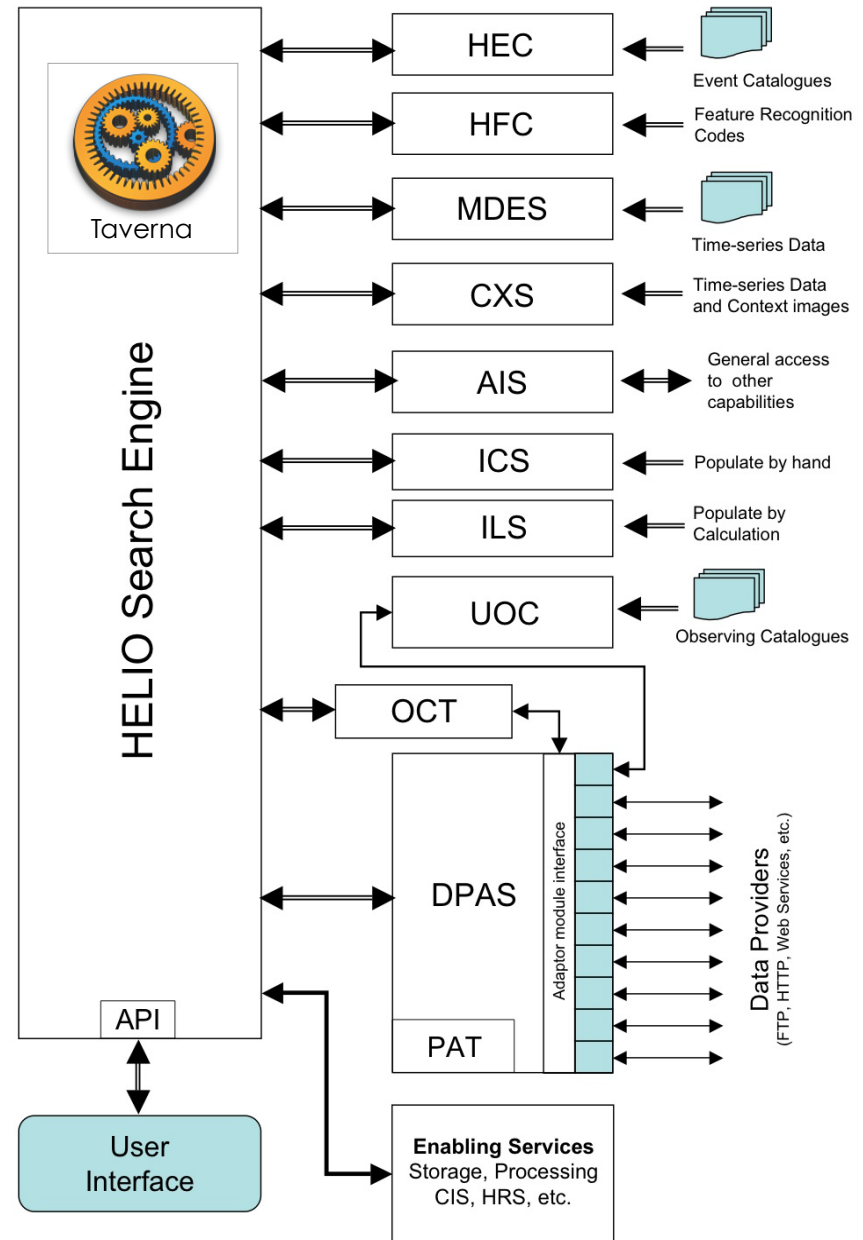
Taverna

HELIO Search Engine

HEC

Event Catalogues

HFC

Feature Recognition Codes

MDES

Time-series Data

CXS

Time-series Data and Context images

AIS

General access to other capabilities

ICS

Populate by hand

ILS

Populate by Calculation

UOC

Observing Catalogues

OCT

DPAS

Adaptor module interface

PAT

Data Providers (FTP, HTTP, Web Services, etc.)

API

User Interface

Enabling Services
Storage, Processing
CIS, HRS, etc.